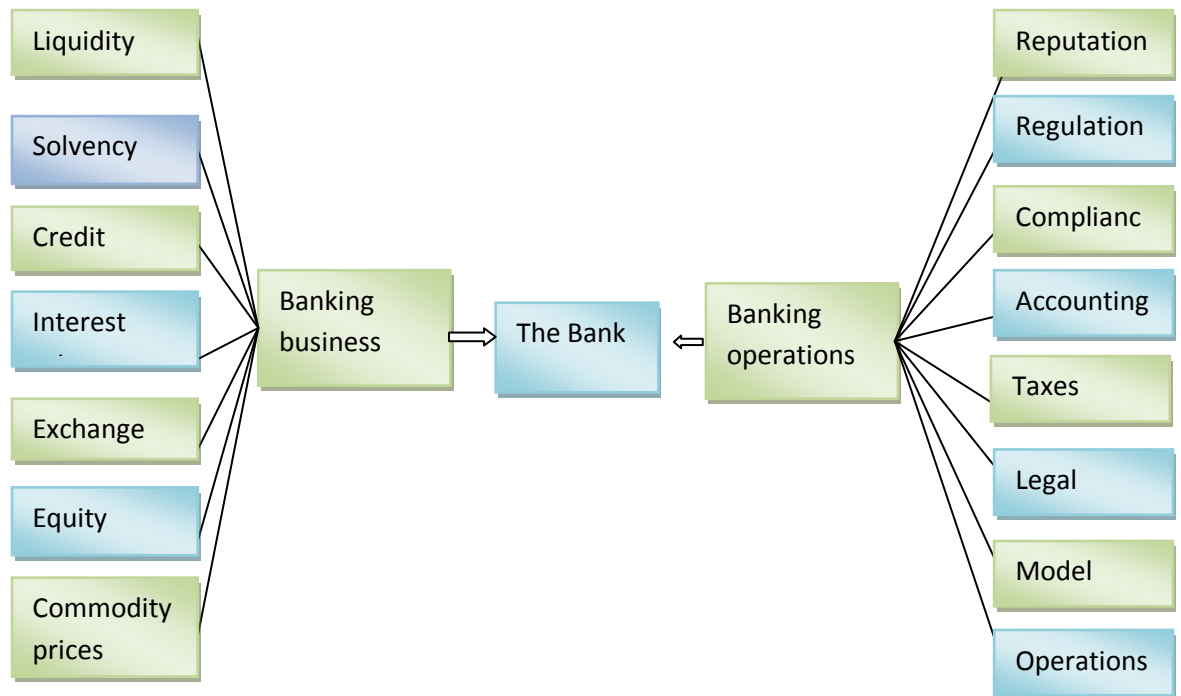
Liquidity

Solvency

Credit

Interest

Exchange

Equity

Commodity prices

Banking business

The Bank

Banking operations

Reputation

Regulation

Complianc

Accounting

Taxes

Legal

Model

Operations